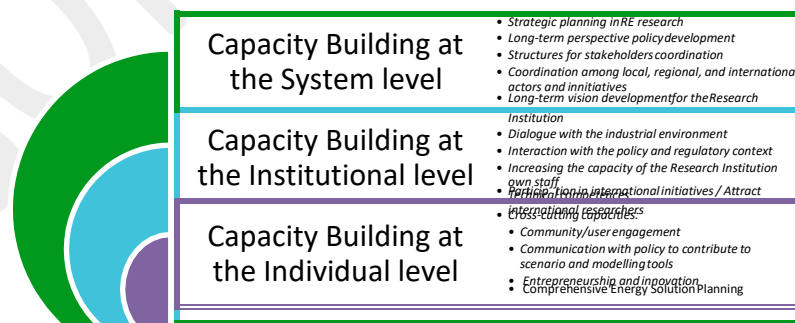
Capacity Building at the System level

• Strategic planning inRE research
• Long-term perspective policydevelopment
• Structures for stakeholders coordination
• Coordination among local, regional, and internationa actors and initiatives

Capacity Building at the Institutional level

• Long-term vision developmentfor the Research Institution
• Dialogue with the industrial environment
• Interaction with the policy and regulatory context
• Increasing the capacity of the Research Institution own staff
• Participation in international initiatives / Attract international researchers

Capacity Building at the Individual level

• Technical capacities:
• Cross-cutting capacities:
• Community/user engagement
• Communication with policy to contribute to scenario and modelling tools
• Entrepreneurship and innovation
• Comprehensive Energy Solution Planning